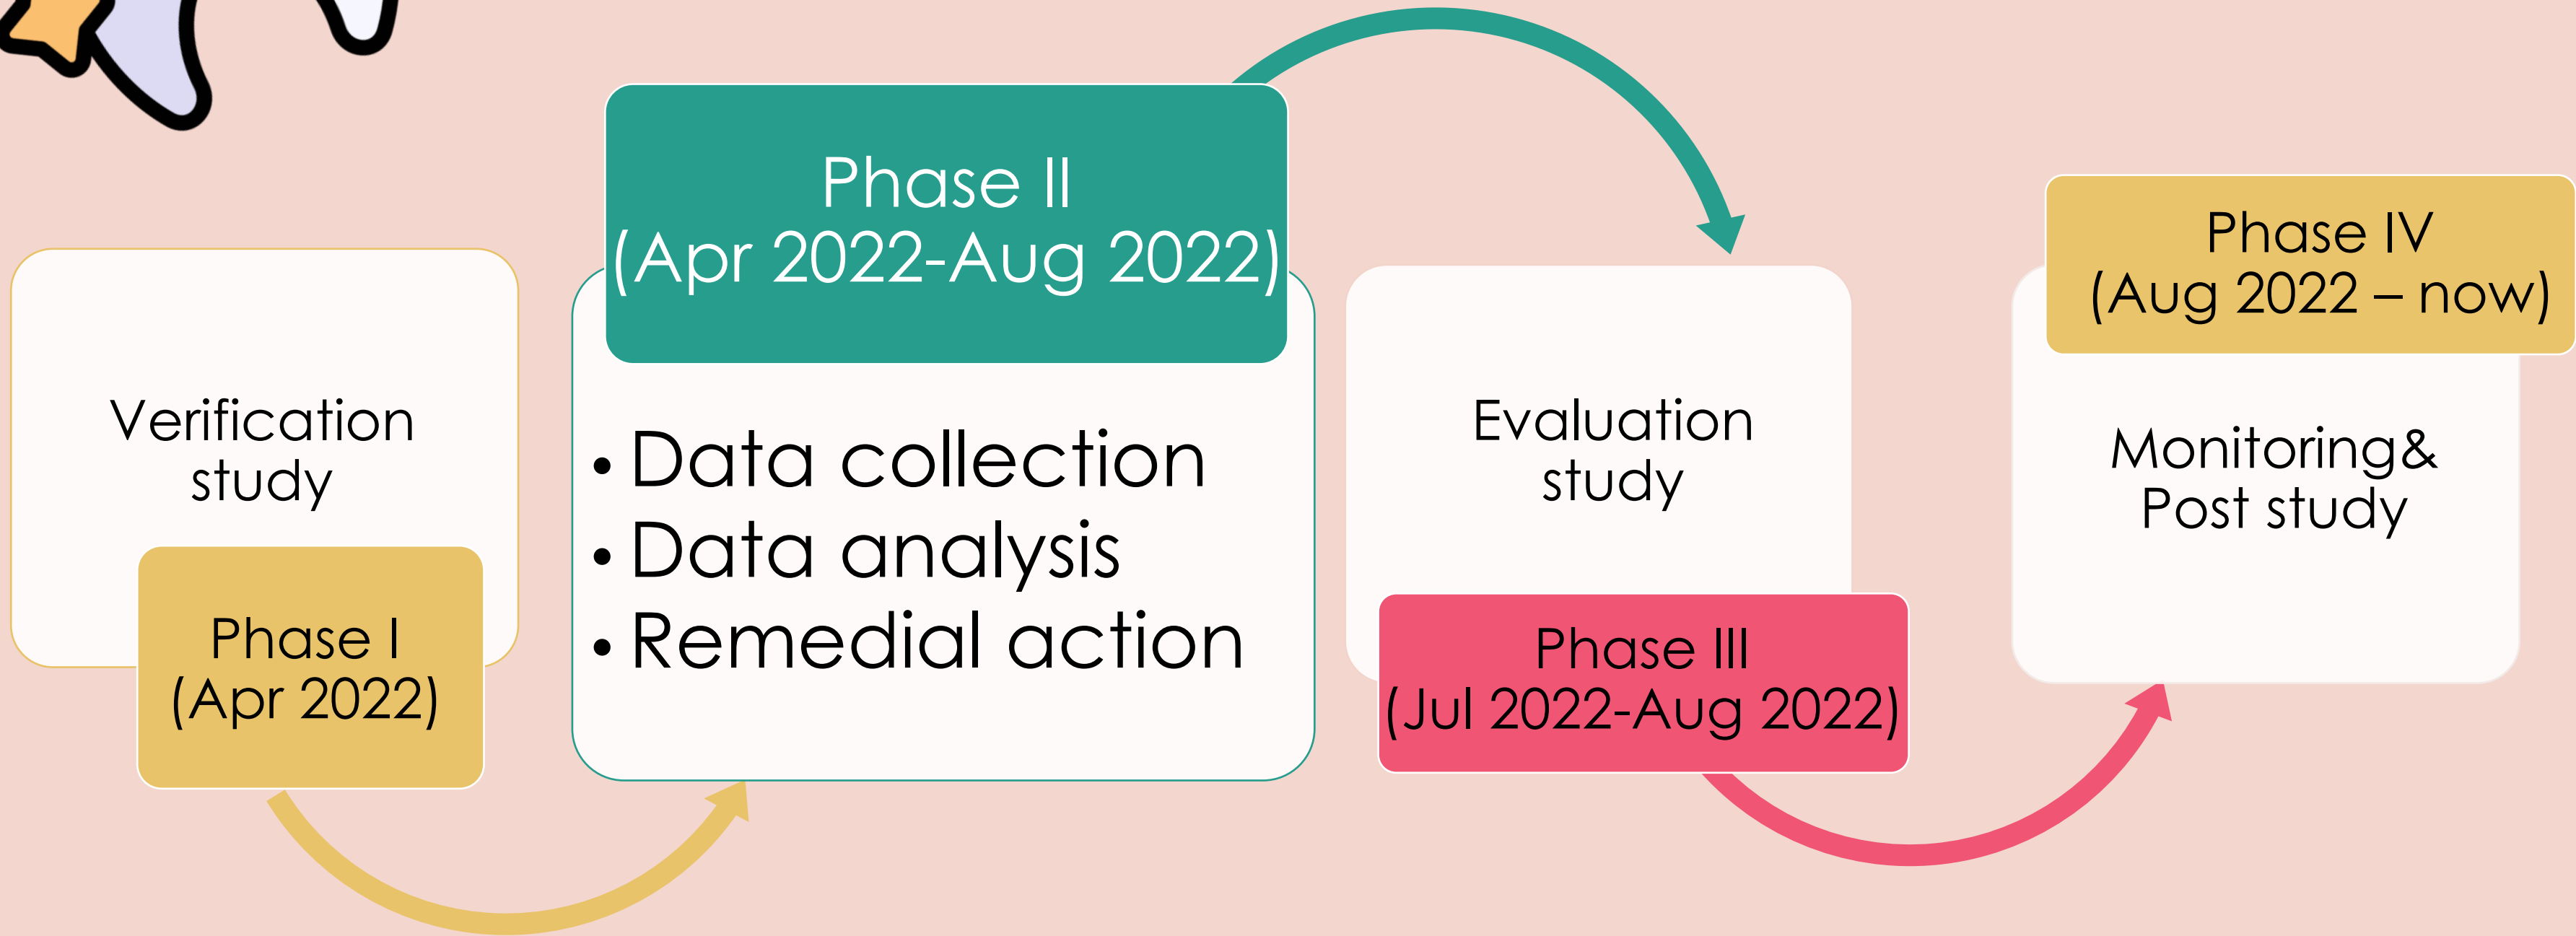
Verification study

Phase I
(Apr 2022)

Phase II
(Apr 2022-Aug 2022)

• Data collection
• Data analysis
• Remedial action

Evaluation study

Phase III
(Jul 2022-Aug 2022)

Phase IV
(Aug 2022 – now)

Monitoring& Post study